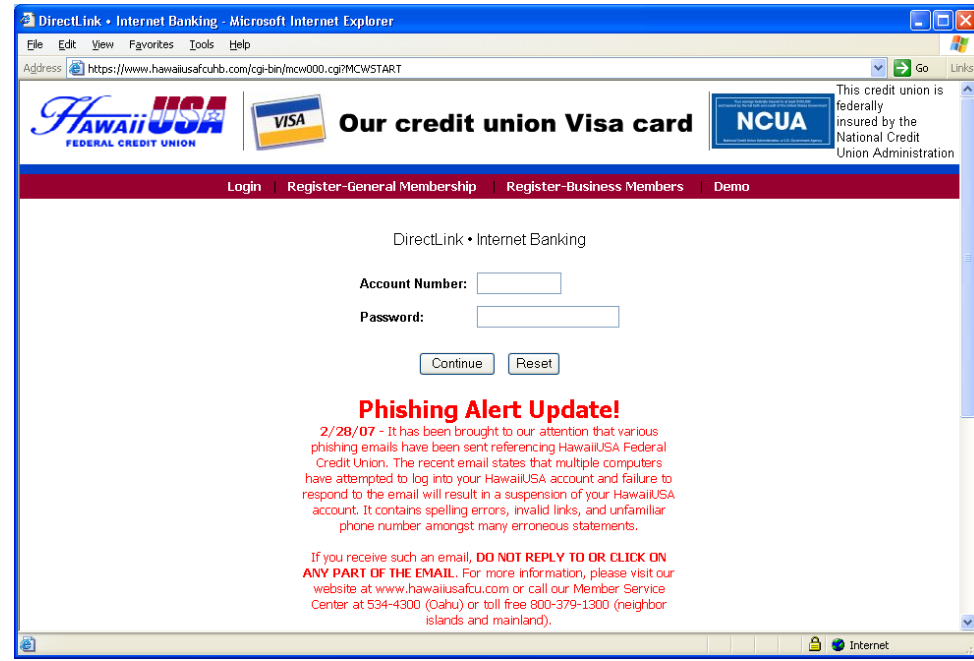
DirectLink • Internet Banking - Microsoft Internet Explorer

File Edit View Favorites Tools Help

Address https://www.hawaiiusafcuhb.com/cgi-bin/mcw000.cgi?MCWSTART Go Links

HawaiiUSA FEDERAL CREDIT UNION

VISA

Our credit union Visa card

NCUA

This credit union is federally insured by the National Credit Union Administration

Login | Register-General Membership | Register-Business Members | Demo

DirectLink • Internet Banking

Account Number:

Password:

Continue Reset

Phishing Alert Update!

2/28/07 - It has been brought to our attention that various phishing emails have been sent referencing HawaiiUSA Federal Credit Union. The recent email states that multiple computers have attempted to log into your HawaiiUSA account and failure to respond to the email will result in a suspension of your HawaiiUSA account. It contains spelling errors, invalid links, and unfamiliar phone number amongst many erroneous statements.

If you receive such an email, DO NOT REPLY TO OR CLICK ON ANY PART OF THE EMAIL. For more information, please visit our website at www.hawaiiusafcu.com or call our Member Service Center at 534-4300 (Oahu) or toll free 800-379-1300 (neighbor islands and mainland).

Internet